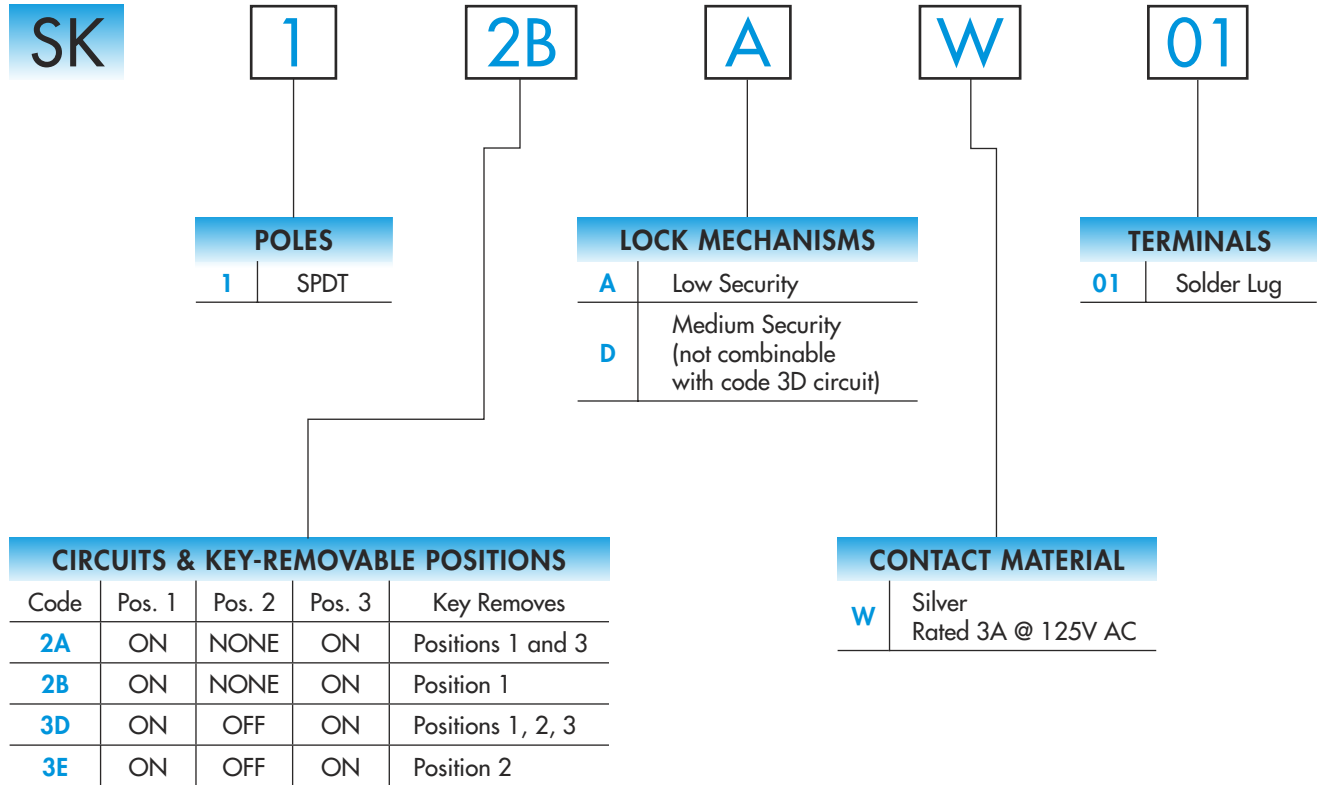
SK 1 2B A W 01

POLES

| 1 | SPDT |
|---|---|

LOCK MECHANISMS

| A | Low Security |
|---|---|
| D | Medium Security (not combinable with code 3D circuit) |

TERMINALS

| 01 | Solder Lug |
|---|---|

CIRCUITS & KEY-REMOVABLE POSITIONS

| Code | Pos. 1 | Pos. 2 | Pos. 3 | Key Removes |
|---|---|---|---|---|
| 2A | ON | NONE | ON | Positions 1 and 3 |
| 2B | ON | NONE | ON | Position 1 |
| 3D | ON | OFF | ON | Positions 1, 2, 3 |
| 3E | ON | OFF | ON | Position 2 |

CONTACT MATERIAL

| W | Silver Rated 3A @ 125V AC |
|---|---|